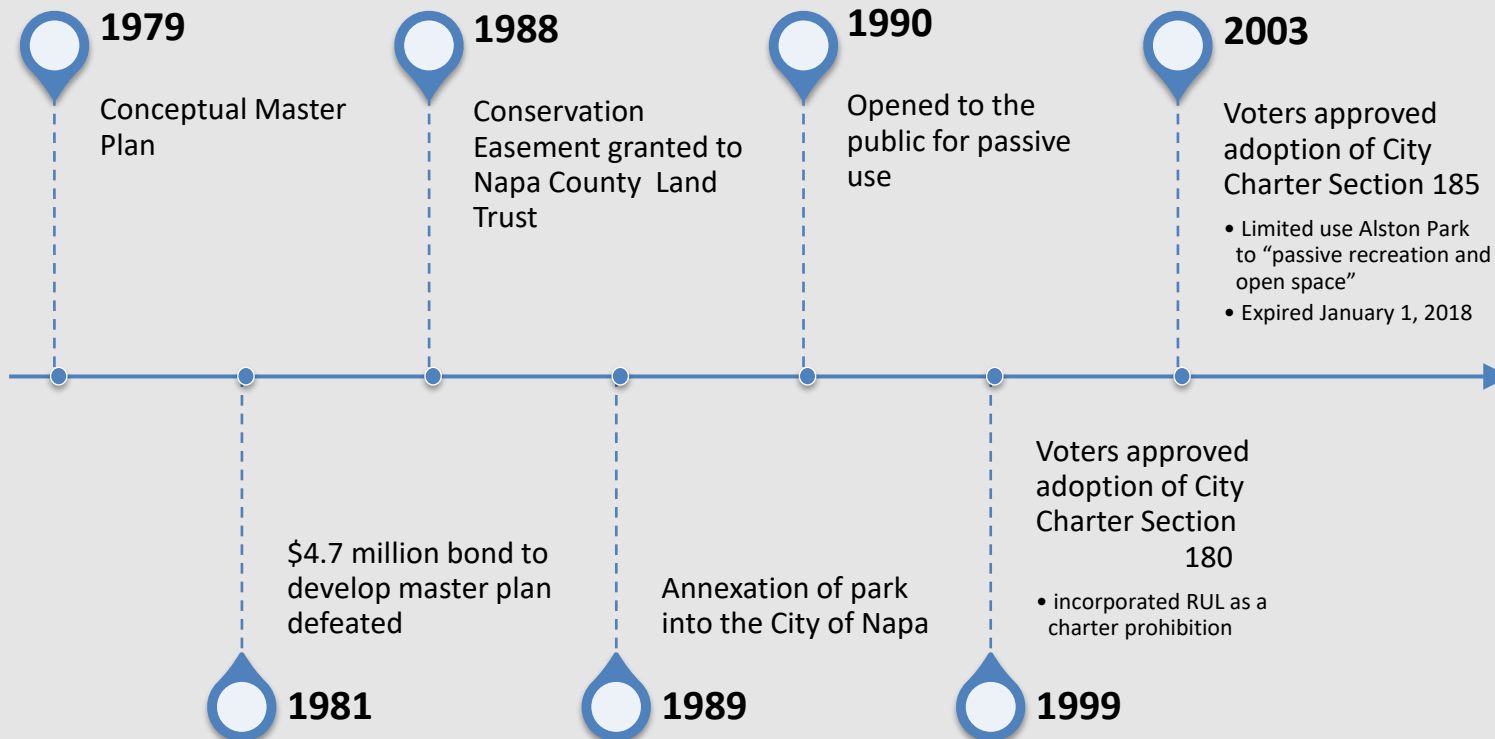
1979

Conceptual Master Plan

1988

Conservation Easement granted to Napa County  Land Trust

1990

Opened to the public for passive use

2003

Voters approved adoption of City Charter Section 185

• Limited use Alston Park to "passive recreation and open space"
• Expired January 1, 2018

$4.7 million bond to develop master plan defeated

1981

Annexation of park into the City of Napa

1989

Voters approved adoption of City Charter Section 180

• incorporated RUL as a charter prohibition

1999